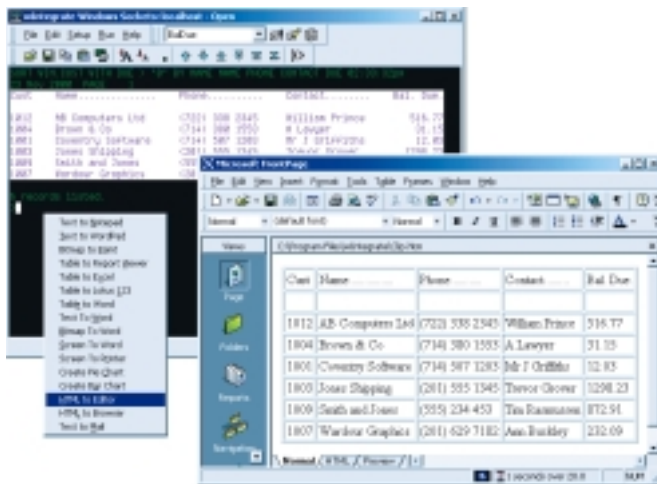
wIntegrate Windows Sockets/localhost - Open

File Edit Setup Run Help BalDue

Cust Name Phone Contact Bal. Due

1812 AB Computers Ltd (722) 338 2345 William Prince 516.77
1804 Brown & Co (714) 380 1553 A Lawyer 31.15
1801 Coventry Software (714) 587 1283 Mr I Griffiths 12.83
1805 Jones Shipping
1809 Smith and Jones
1807 Wardour Graphics

7 records listed.

Text to Notepad
Text to WordPad
Bitmap to Paint
Table to Report Viewer
Table to Excel
Table to Lotus 123
Table to Word
Text to Word
Bitmap to Word
Screen to Word
Screen to Printer
Create Pie Chart
Create Bar Chart
HTML to Editor
HTML to Browser
Text to Mail

Microsoft FrontPage

File Edit View Insert Format Tools Table Frames Window Help

Normal (default font) Normal

Views C:\Program Files\wIntegrate\Tp.htm

Page

Folders

Reports

Navigation

| Cust | Name | Phone | Contact | Bal. Due |
|---|---|---|---|---|
| | | | | |
| 1812 | AB Computers Ltd | (722) 338 2345 | William Prince | 516.77 |
| 1804 | Brown & Co | (714) 380 1553 | A Lawyer | 31.15 |
| 1801 | Coventry Software | (714) 587 1283 | Mr I Griffiths | 12.83 |
| 1805 | Jones Shipping | (261) 555 1345 | Trevor Glover | 1298.23 |
| 1809 | Smith and Jones | (555) 234 453 | Tim Rasmussen | 872.91 |
| 1807 | Wardour Graphics | (261) 629 7182 | Ann Buckley | 232.09 |

Normal HTML Preview

1 seconds over 28.8 NUM